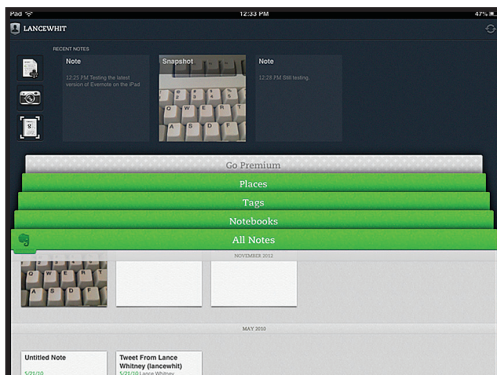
iPad
12:33 PM
LANCEWHIT
RECENT NOTES
Note
12:21 PM Testing the latest version of Evernote on the iPad
Snapshot
Note
12:23 PM Still testing.
Go Premium
Places
Tags
Notebooks
All Notes
NOVEMBER 2012
MAY 2010
Untitled Note
5/21/10
Tweet From Lance Whitney (lancewhit)
5/21/10 Lance Whitney